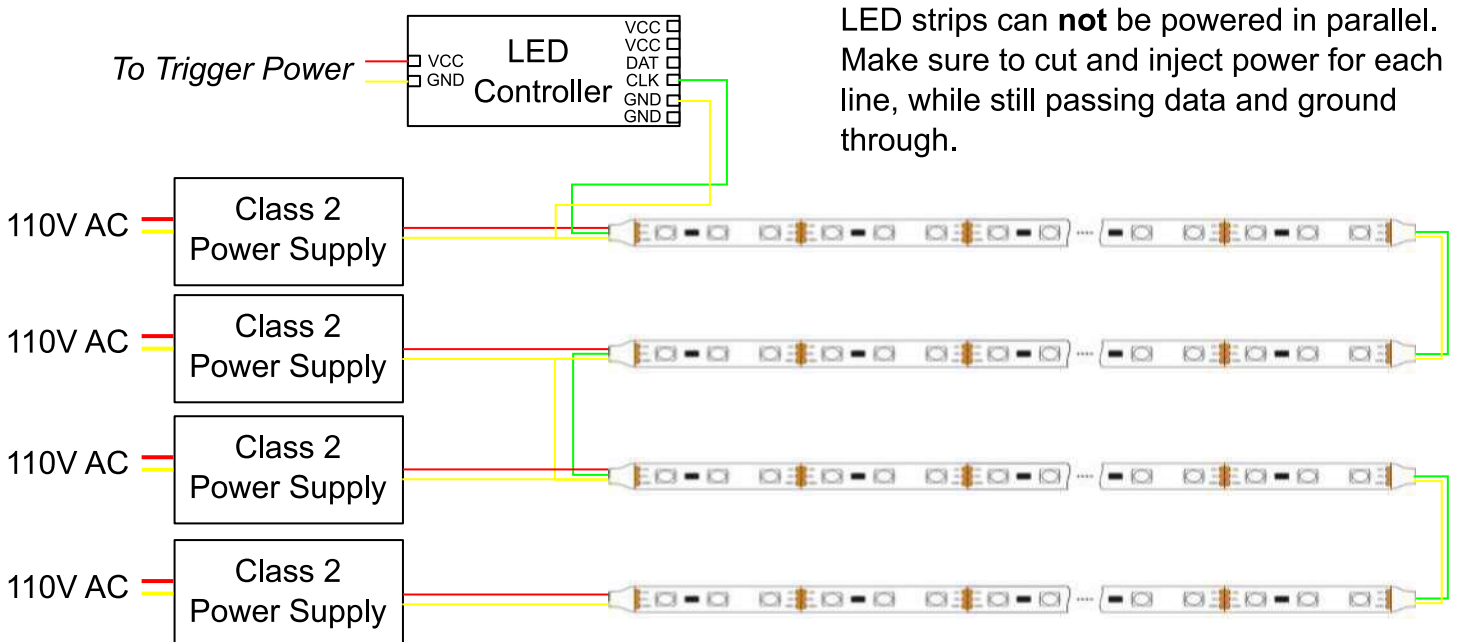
To Trigger Power

VCC
GND

LED Controller

VCC
VCC
DAT
CLK
GND
GND

LED strips can **not** be powered in parallel. Make sure to cut and inject power for each line, while still passing data and ground through.

110V AC
Class 2 Power Supply

110V AC
Class 2 Power Supply

110V AC
Class 2 Power Supply

110V AC
Class 2 Power Supply